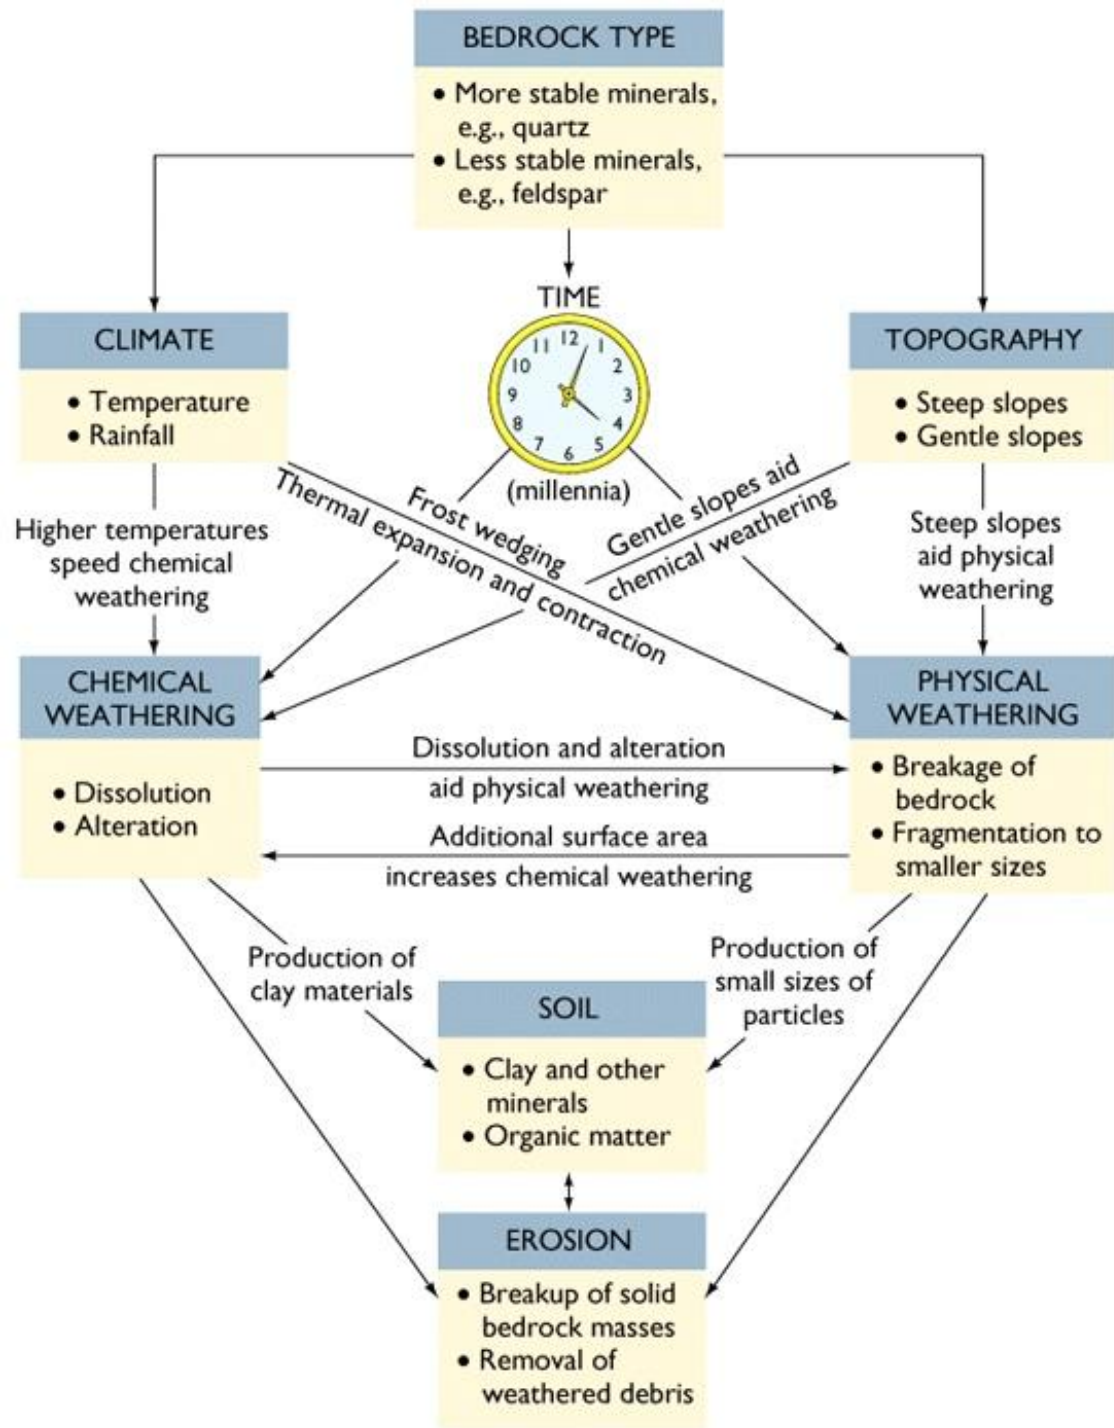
BEDROCK TYPE

• More stable minerals, e.g., quartz
• Less stable minerals, e.g., feldspar

TIME

12 1 2 3 4 5 6 7 8 9 10 11

(millennia)

CLIMATE

• Temperature
• Rainfall

TOPOGRAPHY

• Steep slopes
• Gentle slopes

Higher temperatures speed chemical weathering

Thermal expansion and contraction

Frost wedging

Gentle slopes aid chemical weathering

Steep slopes aid physical weathering

CHEMICAL WEATHERING

• Dissolution
• Alteration

Dissolution and alteration aid physical weathering

Additional surface area increases chemical weathering

PHYSICAL WEATHERING

• Breakage of bedrock
• Fragmentation to smaller sizes

Production of clay materials

Production of small sizes of particles

SOIL

• Clay and other minerals
• Organic matter

EROSION

• Breakup of solid bedrock masses
• Removal of weathered debris